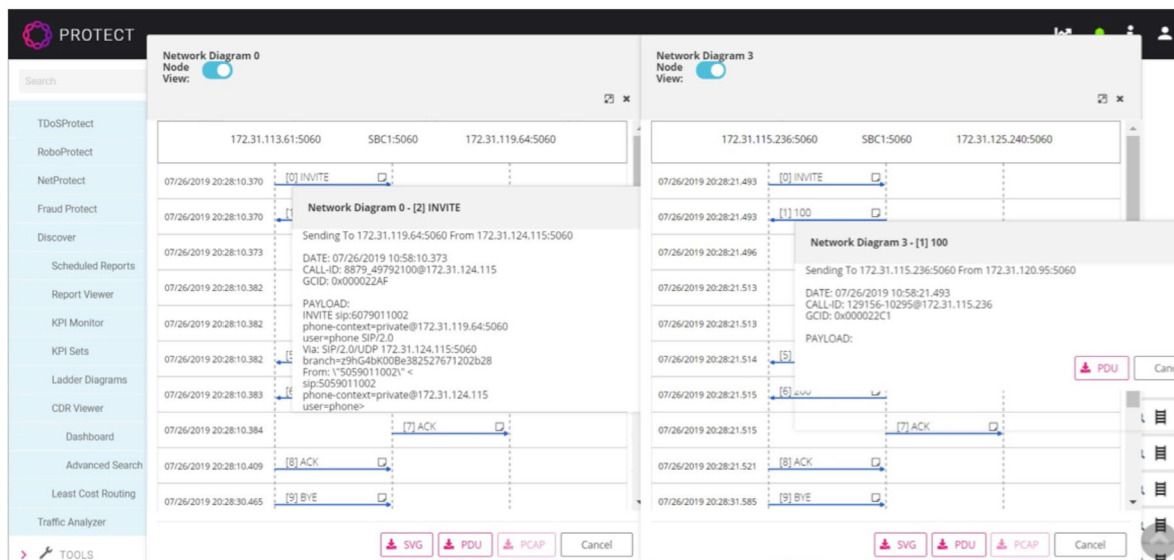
PROTECT

Search

TDoSProtect
RoboProtect
NetProtect
Fraud Protect
Discover
Scheduled Reports
Report Viewer
KPI Monitor
KPI Sets
Ladder Diagrams
CDR Viewer
Dashboard
Advanced Search
Least Cost Routing
Traffic Analyzer
TOOLS

Network Diagram 0
Node View:

| 172.31.113.61:5060 | SBC1:5060 | 172.31.119.64:5060 |
|---|---|---|

07/26/2019 20:28:10.370 [0] INVITE
07/26/2019 20:28:10.370
07/26/2019 20:28:10.373
07/26/2019 20:28:10.382
07/26/2019 20:28:10.382
07/26/2019 20:28:10.382
07/26/2019 20:28:10.383
07/26/2019 20:28:10.384 [7] ACK
07/26/2019 20:28:10.409 [8] ACK
07/26/2019 20:28:30.465 [9] BYE

Network Diagram 0 - [2] INVITE

Sending To 172.31.119.64:5060 From 172.31.124.115:5060

DATE: 07/26/2019 10:58:10.373
CALL-ID: 8879_49792100@172.31.124.115
GCID: 0x000022AF

PAYLOAD:
INVITE sip:6079011002
phone-context=private@172.31.119.64:5060
user=phone SIP/2.0
Via: SIP/2.0/UDP 172.31.124.115:5060
branch=z9hG4bK00Be382527671202b28
From: \"5059011002\" <
sip:5059011002
phone-context=private@172.31.124.115
user=phone>

SVG PDU PCAP Cancel

Network Diagram 3
Node View:

| 172.31.115.236:5060 | SBC1:5060 | 172.31.125.240:5060 |
|---|---|---|

07/26/2019 20:28:21.493 [0] INVITE
07/26/2019 20:28:21.493 [1] 100
07/26/2019 20:28:21.496
07/26/2019 20:28:21.513
07/26/2019 20:28:21.513
07/26/2019 20:28:21.514 [5]
07/26/2019 20:28:21.515 [6] 200
07/26/2019 20:28:21.515 [7] ACK
07/26/2019 20:28:21.521 [8] ACK
07/26/2019 20:28:31.585 [9] BYE

Network Diagram 3 - [1] 100

Sending To 172.31.115.236:5060 From 172.31.120.95:5060

DATE: 07/26/2019 10:58:21.493
CALL-ID: 129156-10295@172.31.115.236
GCID: 0x000022C1

PAYLOAD:

PDU Canc

SVG PDU PCAP Cancel